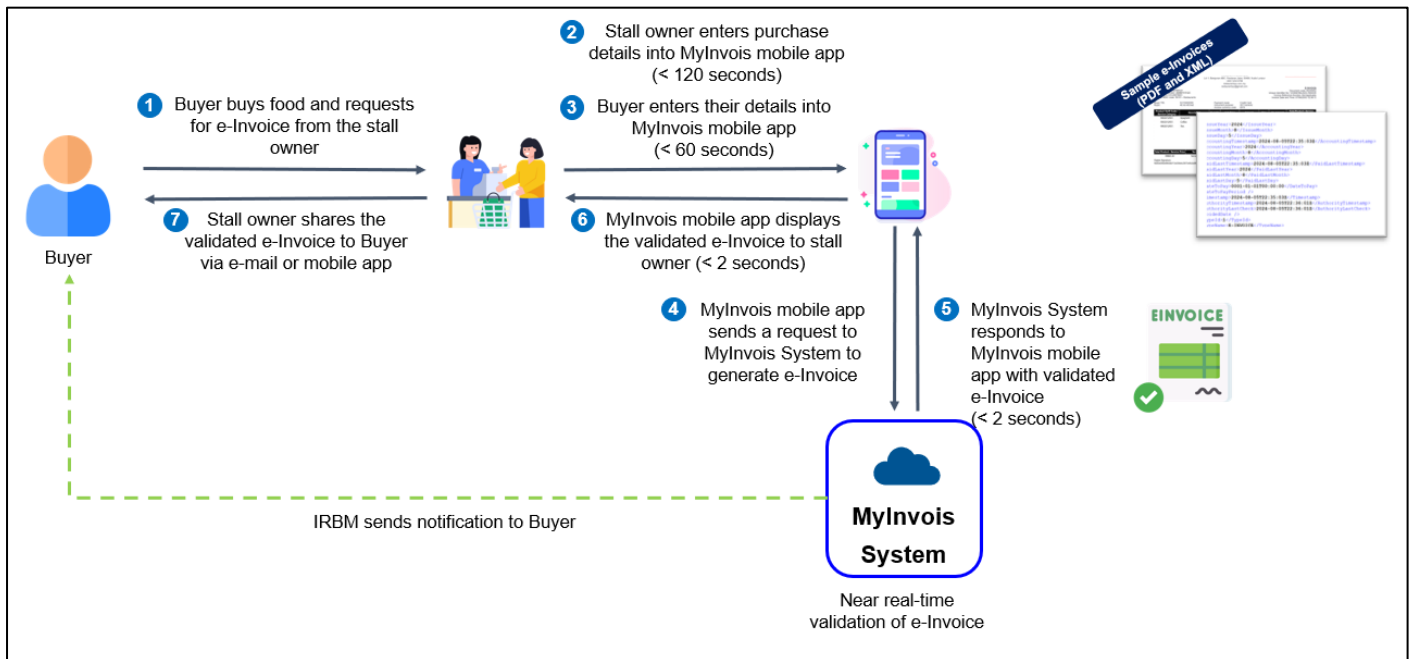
1 Buyer buys food and requests for e-Invoice from the stall owner

7 Stall owner shares the validated e-Invoice to Buyer via e-mail or mobile app

Buyer

2 Stall owner enters purchase details into MyInvois mobile app (< 120 seconds)

3 Buyer enters their details into MyInvois mobile app (< 60 seconds)

6 MyInvois mobile app displays the validated e-Invoice to stall owner (< 2 seconds)

Sample e-Invoices (PDF and XML)

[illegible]

4 MyInvois mobile app sends a request to MyInvois System to generate e-Invoice

5 MyInvois System responds to MyInvois mobile app with validated e-Invoice (< 2 seconds)

EINVOICE

IRBM sends notification to Buyer

MyInvois System

Near real-time validation of e-Invoice